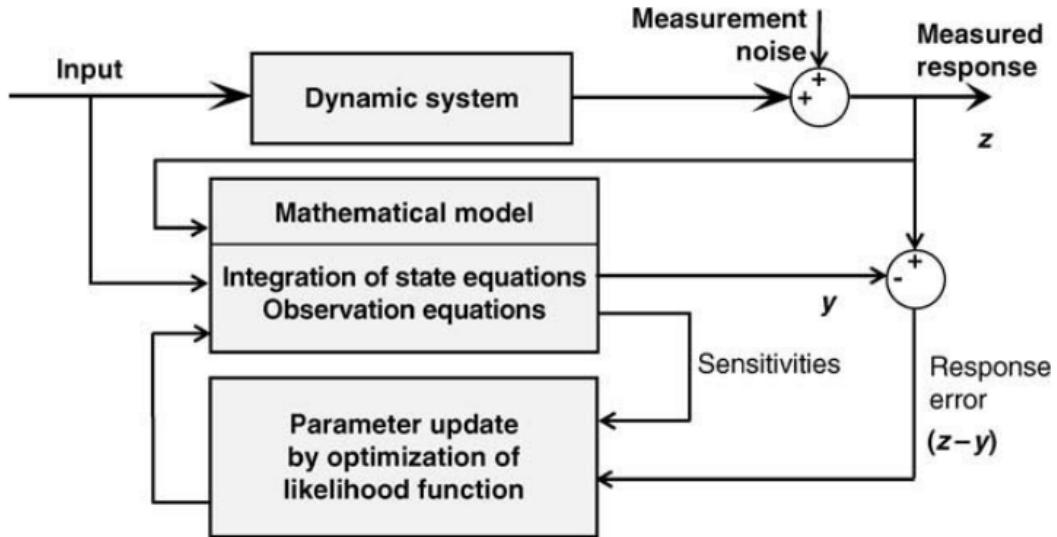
Input

Dynamic system

Measurement noise

+

+

Measured response

$z$

Mathematical model

Integration of state equations
Observation equations

+

-

$y$

Sensitivities

Response error
$(z-y)$

Parameter update by optimization of likelihood function